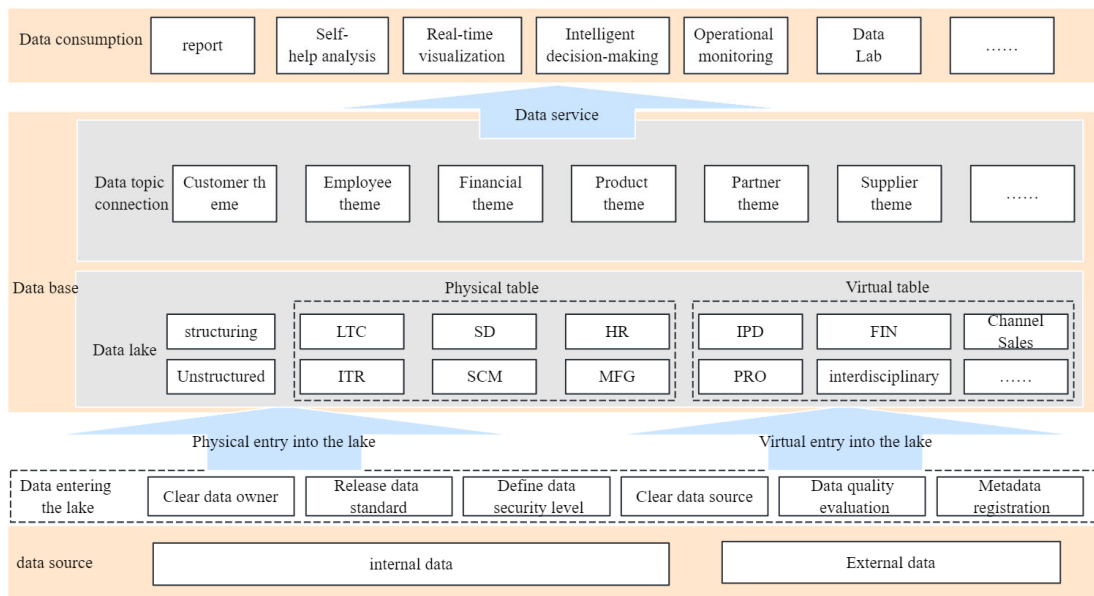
Data consumption
report
Self-help analysis
Real-time visualization
Intelligent decision-making
Operational monitoring
Data Lab
……

Data service

Data base

Data topic connection
Customer th eme
Employee theme
Financial theme
Product theme
Partner theme
Supplier theme
……

Data lake
structuring
Unstructured

Physical table
LTC
SD
HR
ITR
SCM
MFG

Virtual table
IPD
FIN
Channel Sales
PRO
interdisciplinary
……

Physical entry into the lake
Virtual entry into the lake

Data entering the lake
Clear data owner
Release data standard
Define data security level
Clear data source
Data quality evaluation
Metadata registration

data source
internal data
External data